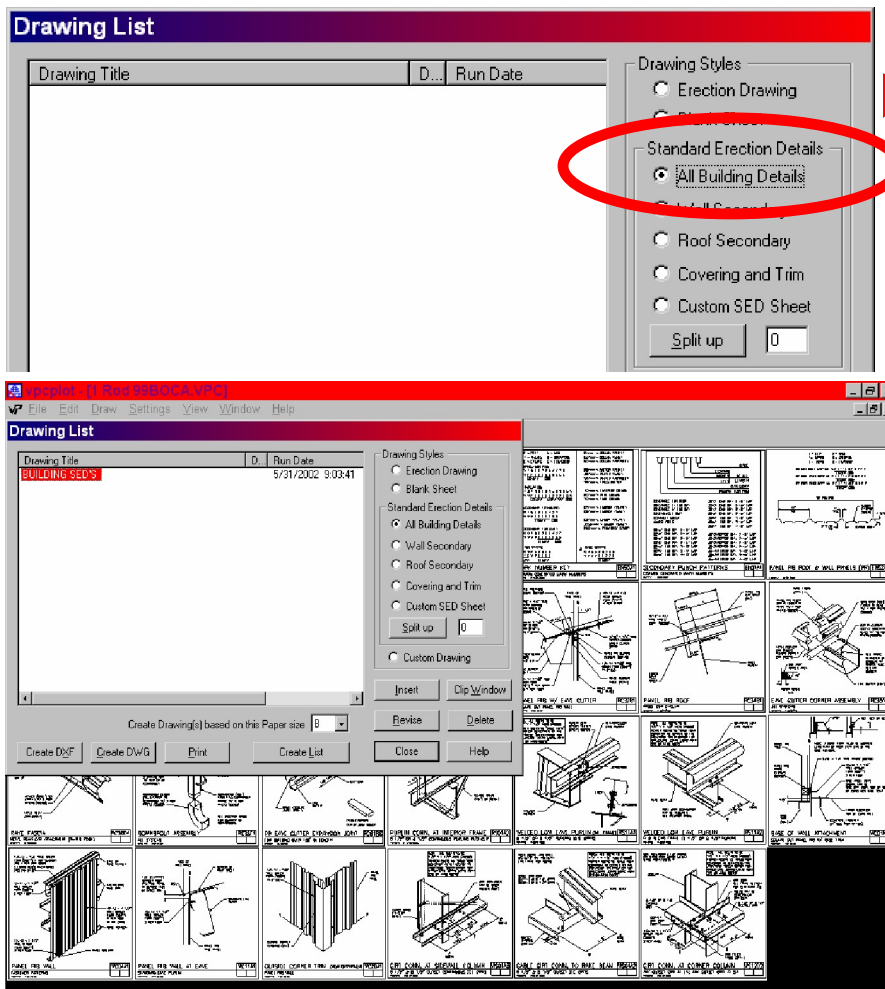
Drawing List

| Drawing Title | D... | Run Date |
|---|---|---|

Drawing Styles
Erection Drawing
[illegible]
Standard Erection Details
All Building Details
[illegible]
Roof Secondary
Covering and Trim
Custom SED Sheet
Split up 0

vpcplot - [1 Rod 99BOCA.VPC]
File Edit Draw Settings View Window Help

Drawing List

| Drawing Title | D... | Run Date |
|---|---|---|
| BUILDING SED'S | | 5/31/2002 9:03:41 |

Drawing Styles
Erection Drawing
Blank Sheet
Standard Erection Details
All Building Details
Wall Secondary
Roof Secondary
Covering and Trim
Custom SED Sheet
Split up 0
Custom Drawing

Create Drawing(s) based on this Paper size B

Insert
Clip Window
Revise
Delete
Close
Help
Create DXF
Create DWG
Print
Create List

SECONDARY PUNCH PATTERNS
PANEL RIB ROOF
PANEL RIB WALL
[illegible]